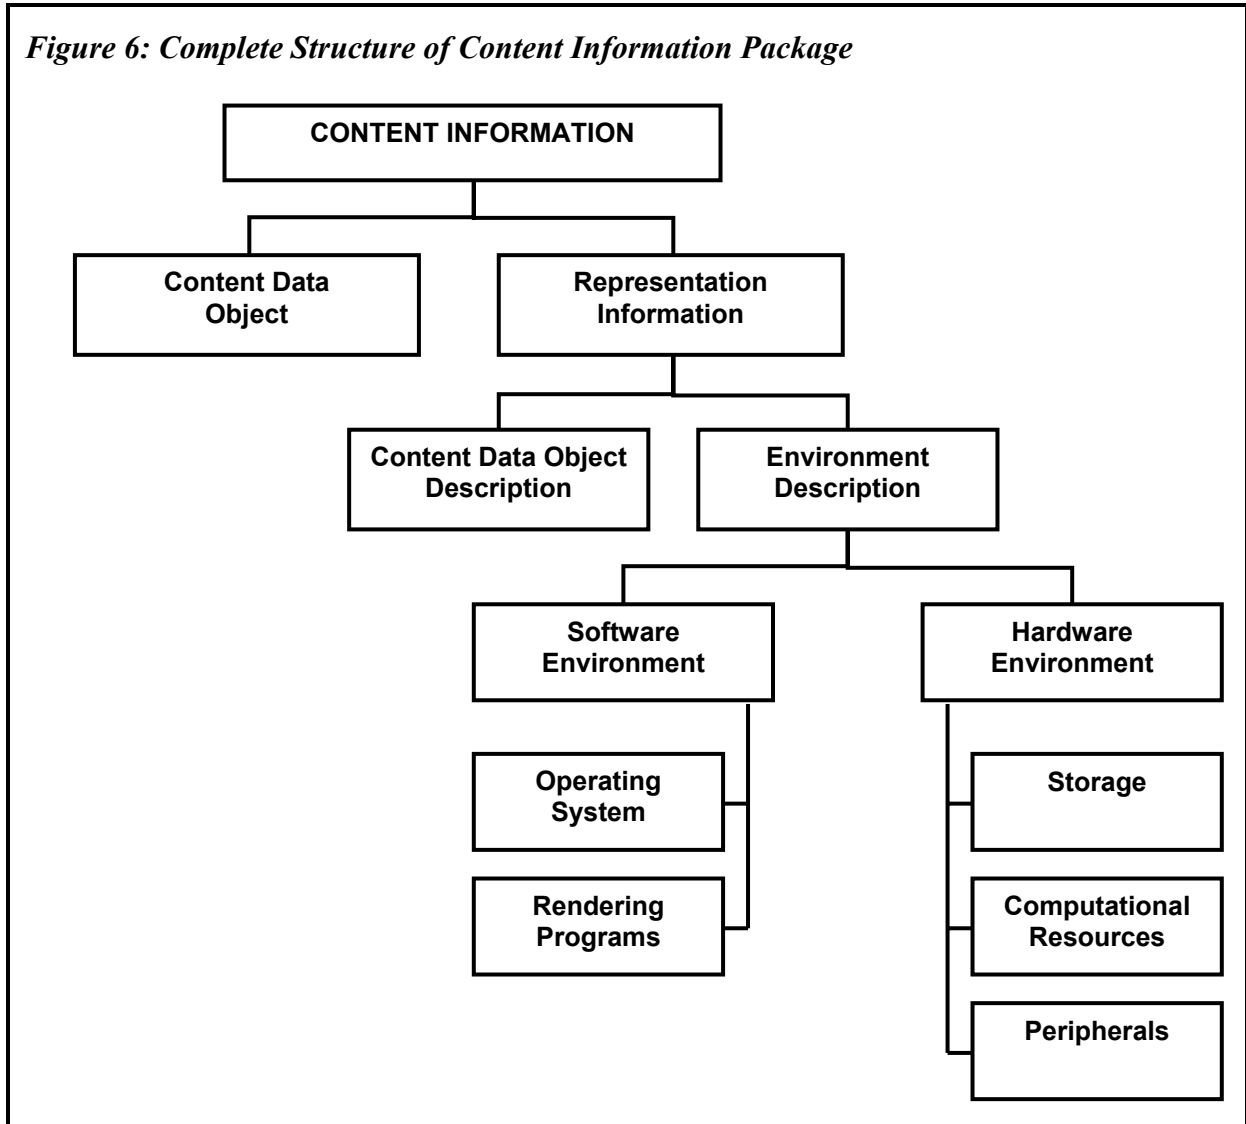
Figure 6: Complete Structure of Content Information Package

CONTENT INFORMATION

Content Data Object

Representation Information

Content Data Object Description

Environment Description

Software Environment

Hardware Environment

Operating System

Rendering Programs

Storage

Computational Resources

Peripherals